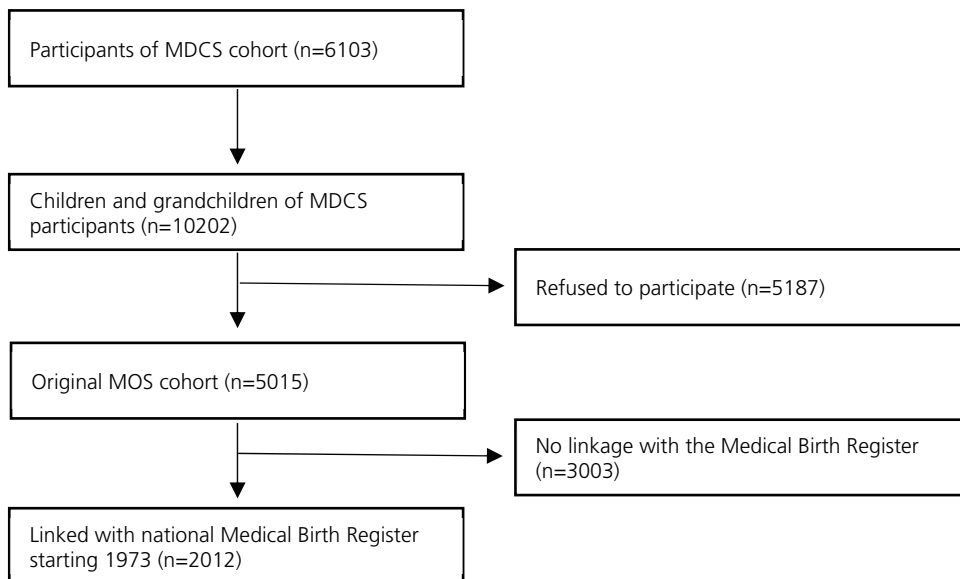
Participants of MDCS cohort (n=6103)

Children and grandchildren of MDCS participants (n=10202)

Refused to participate (n=5187)

Original MOS cohort (n=5015)

No linkage with the Medical Birth Register (n=3003)

Linked with national Medical Birth Register starting 1973 (n=2012)